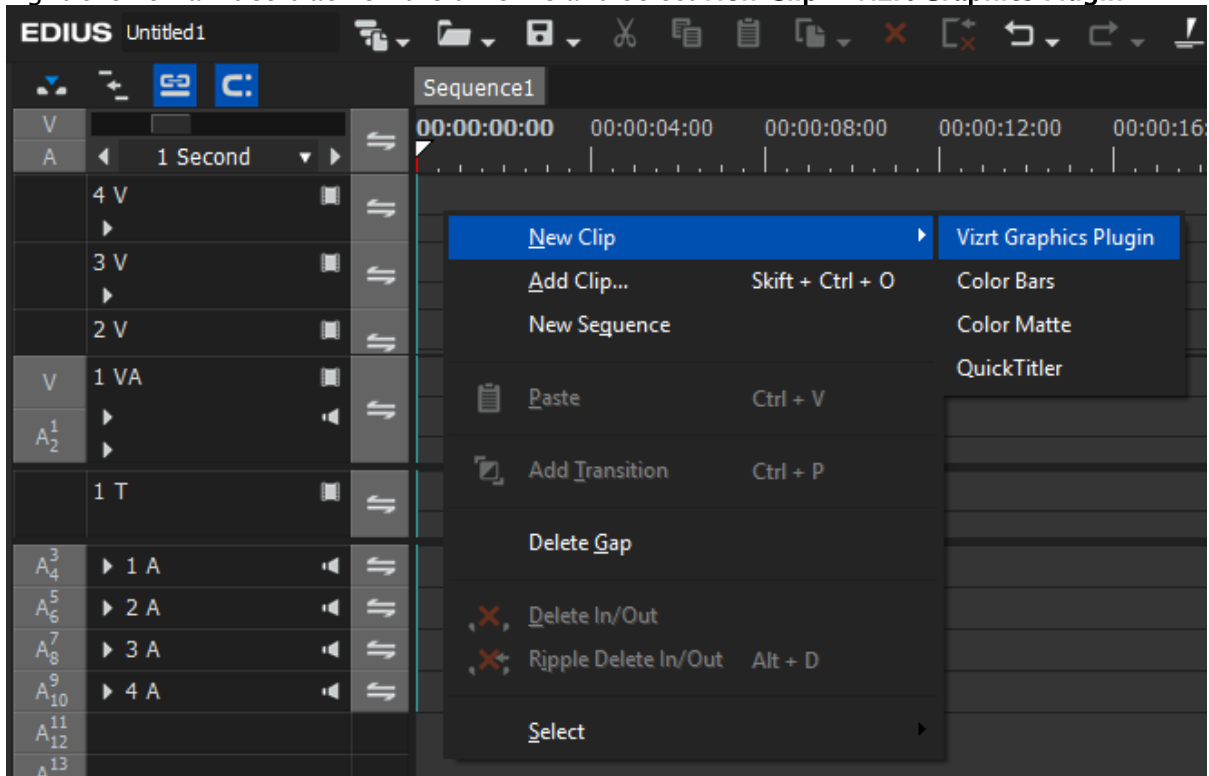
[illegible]

EDIUS Untitled1

Sequence1

V
A
1 Second
00:00:00:00 00:00:04:00 00:00:08:00 00:00:12:00 00:00:16:

4 V
3 V
2 V
V 1 VA
$A_2^1$
1 T
$A_4^3$ 1 A
$A_6^5$ 2 A
$A_8^7$ 3 A
$A_{10}^9$ 4 A
$A_{12}^{11}$
$A^{13}$

New Clip
Add Clip... Skift + Ctrl + O
New Sequence
Paste Ctrl + V
Add Transition Ctrl + P
Delete Gap
Delete In/Out
Ripple Delete In/Out Alt + D
Select

Vizrt Graphics Plugin
Color Bars
Color Matte
QuickTitler